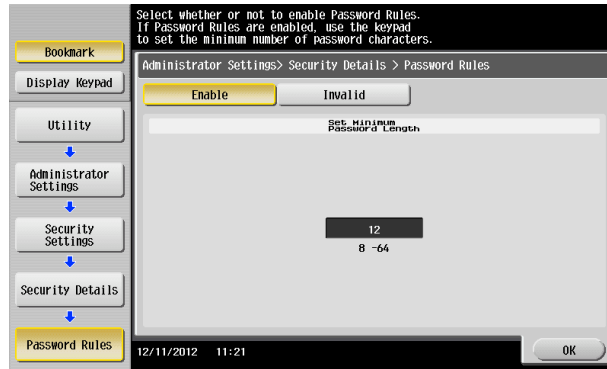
Select whether or not to enable Password Rules.
If Password Rules are enabled, use the keypad to set the minimum number of password characters.

Bookmark

Display Keypad

Administrator Settings> Security Details > Password Rules

Enable

Invalid

Set Minimum Password Length

Utility

Administrator Settings

Security Settings

Security Details

Password Rules

12

8 -64

12/11/2012 11:21

OK